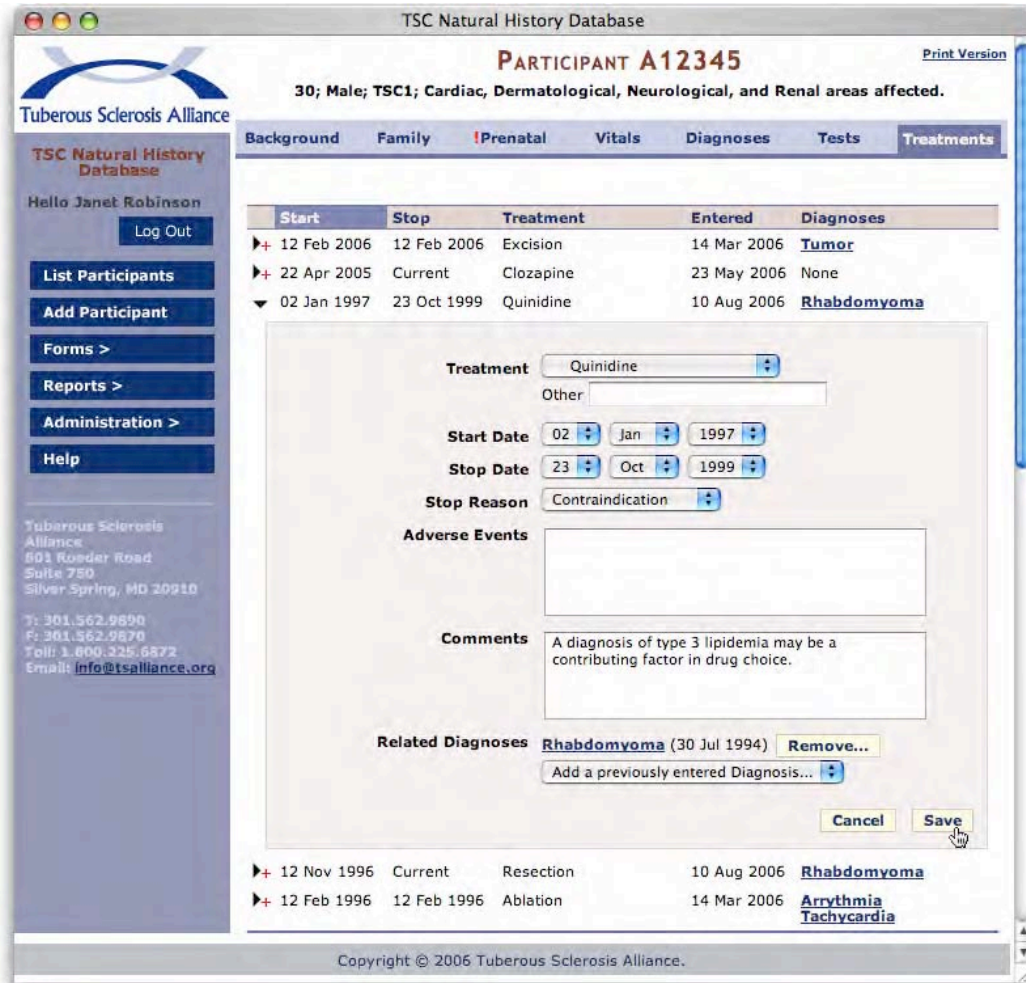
TSC Natural History Database

Tuberous Sclerosis Alliance

PARTICIPANT A12345

Print Version

30; Male; TSC1; Cardiac, Dermatological, Neurological, and Renal areas affected.

TSC Natural History Database

Hello Janet Robinson

Log Out

List Participants

Add Participant

Forms >

Reports >

Administration >

Help

Tuberous Sclerosis Alliance
801 Roeder Road
Suite 750
Silver Spring, MD 20910

T: 301.562.9890
F: 301.562.9870
Toll: 1.800.225.6872
Email: info@tsalliance.org

Background | Family | !Prenatal | Vitals | Diagnoses | Tests | Treatments

| Start | Stop | Treatment | Entered | Diagnoses |
|---|---|---|---|---|
| + 12 Feb 2006 | 12 Feb 2006 | Excision | 14 Mar 2006 | Tumor |
| + 22 Apr 2005 | Current | Clozapine | 23 May 2006 | None |
| 02 Jan 1997 | 23 Oct 1999 | Quinidine | 10 Aug 2006 | Rhabdomyoma |

Treatment Quinidine
Other

Start Date 02 Jan 1997

Stop Date 23 Oct 1999

Stop Reason Contraindication

Adverse Events

Comments A diagnosis of type 3 lipidemia may be a contributing factor in drug choice.

Related Diagnoses Rhabdomyoma (30 Jul 1994) Remove...

Add a previously entered Diagnosis...

Cancel Save

| | | | | |
|---|---|---|---|---|
| + 12 Nov 1996 | Current | Resection | 10 Aug 2006 | Rhabdomyoma |
| + 12 Feb 1996 | 12 Feb 1996 | Ablation | 14 Mar 2006 | Arrythmia Tachycardia |

Copyright © 2006 Tuberous Sclerosis Alliance.